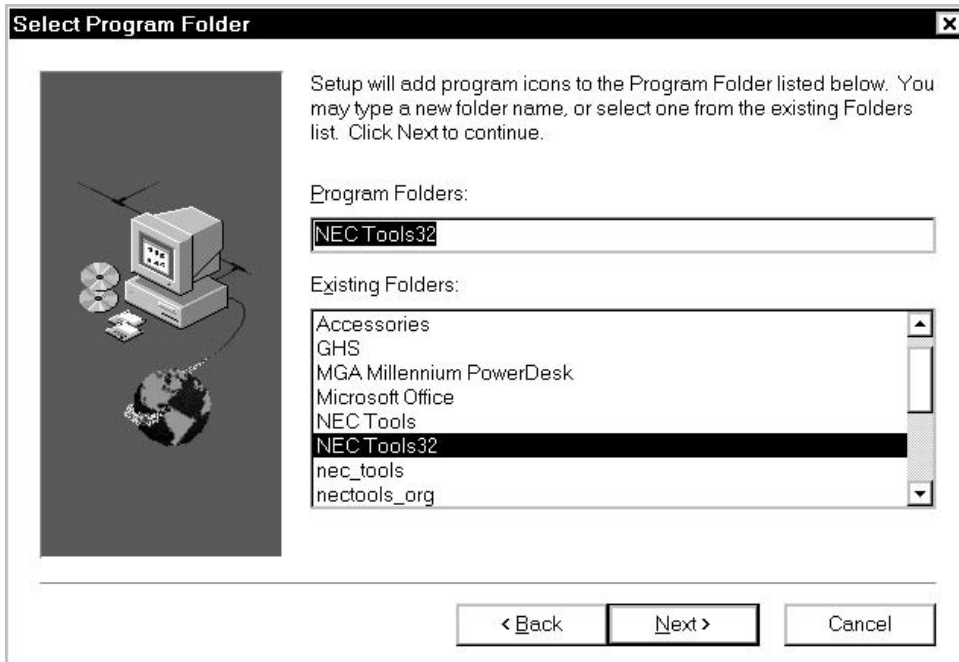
Select Program Folder

Setup will add program icons to the Program Folder listed below. You may type a new folder name, or select one from the existing Folders list. Click Next to continue.

Program Folders:

NEC Tools32

Existing Folders:

Accessories
GHS
MGA Millennium PowerDesk
Microsoft Office
NEC Tools
NEC Tools32
nec_tools
nectools_org

< Back | Next > | Cancel